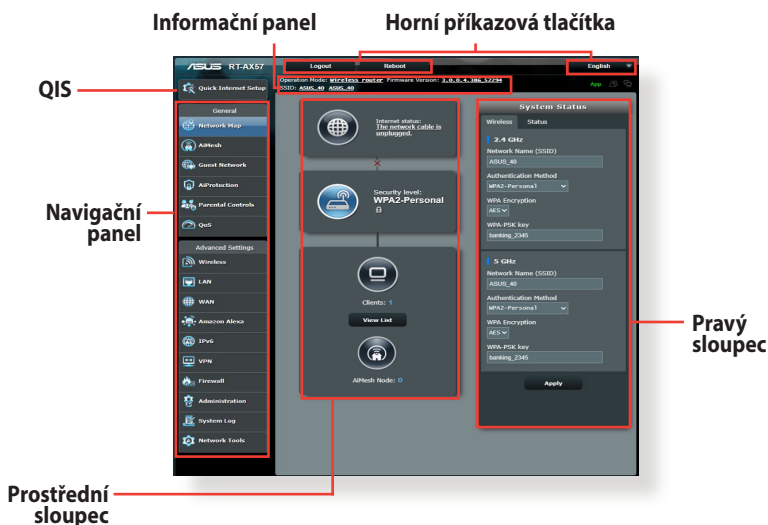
Informační panel

Horní příkazová tlačítka

/ISUS RT-AX57

Logout

Reboot

English

QIS

Quick Internet Setup

Operation Mode: Wireless router Firmware Version: 3.0.0.4.386_57294
SSID: ASUS_40 ASUS_40

App

General

Network Map

AiMesh

Guest Network

AiProtection

Parental Controls

QoS

Advanced Settings

Wireless

LAN

WAN

Amazon Alexa

IPv6

VPN

Firewall

Administration

System Log

Network Tools

Navigační panel

Internet status:
The network cable is unplugged.

Security level:
WPA2-Personal

Clients: 1

View List

AiMesh Node: 0

System Status

Wireless Status

2.4 GHz

Network Name (SSID)

ASUS_40

Authentication Method

WPA2-Personal

WPA Encryption

AES

WPA-PSK key

banking_2345

5 GHz

Network Name (SSID)

ASUS_40

Authentication Method

WPA2-Personal

WPA Encryption

AES

WPA-PSK key

banking_2345

Apply

Pravý sloupec

Prostřední sloupec